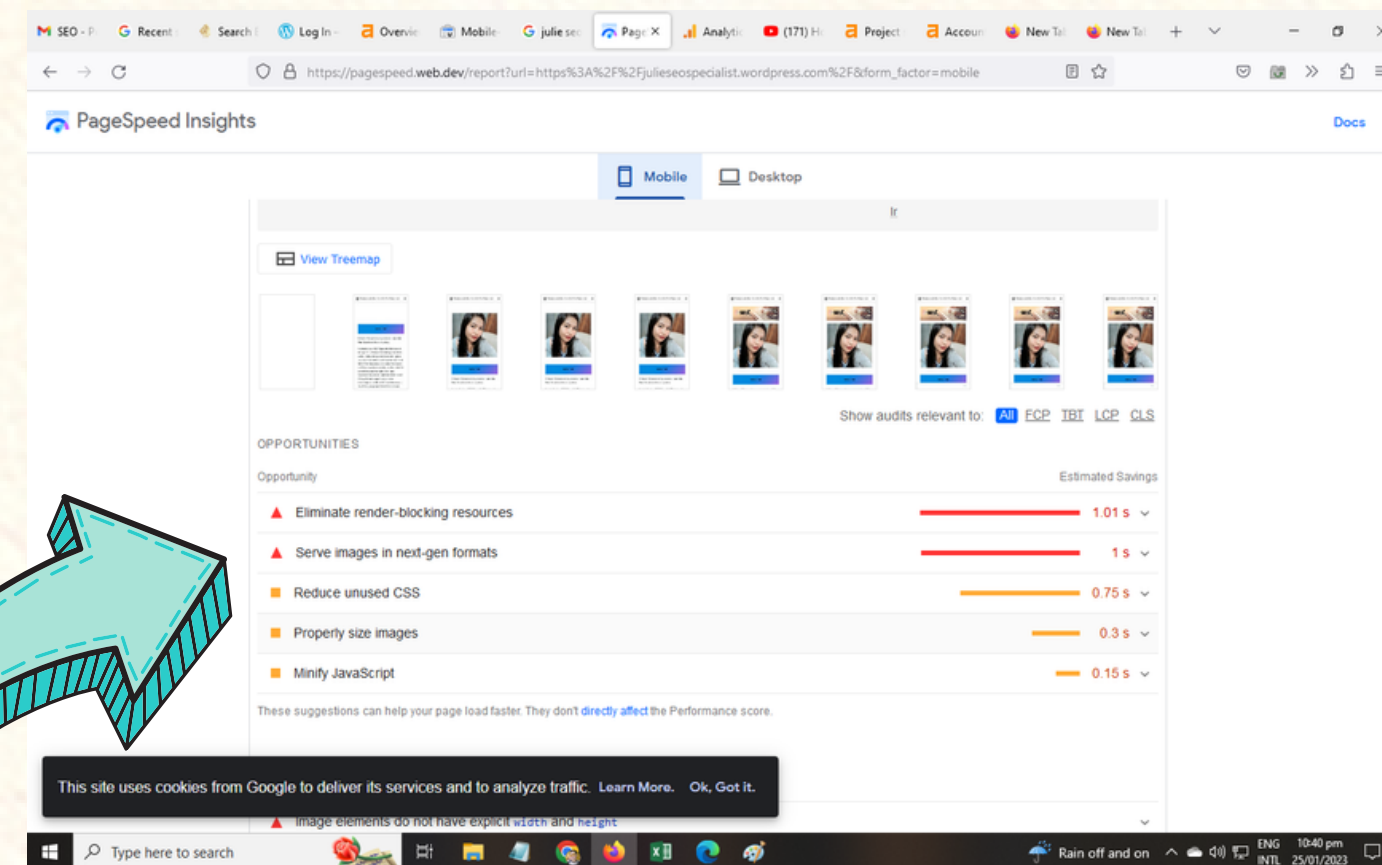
SEO - P | Recent | Search | Log In | Overvie | Mobile | julie sec | Page × | Analytic | (171) H | Project | Accoun | New Tal | New Tal | +

https://pagespeed.web.dev/report?url=https%3A%2F%2Fjulieseospecialist.wordpress.com%2F&form_factor=mobile

PageSpeed Insights

Docs

Mobile | Desktop

Ir

View Treemap

Show audits relevant to: All FCP TBT LCP CLS

OPPORTUNITIES

| Opportunity | Estimated Savings |
|---|---|
| Eliminate render-blocking resources | 1.01 s |
| Serve images in next-gen formats | 1 s |
| Reduce unused CSS | 0.75 s |
| Properly size images | 0.3 s |
| Minify JavaScript | 0.15 s |

These suggestions can help your page load faster. They don't directly affect the Performance score.

This site uses cookies from Google to deliver its services and to analyze traffic. Learn More. Ok, Got it.

Image elements do not have explicit width and height

Type here to search

Rain off and on ENG INTL 10:40 pm 25/01/2023